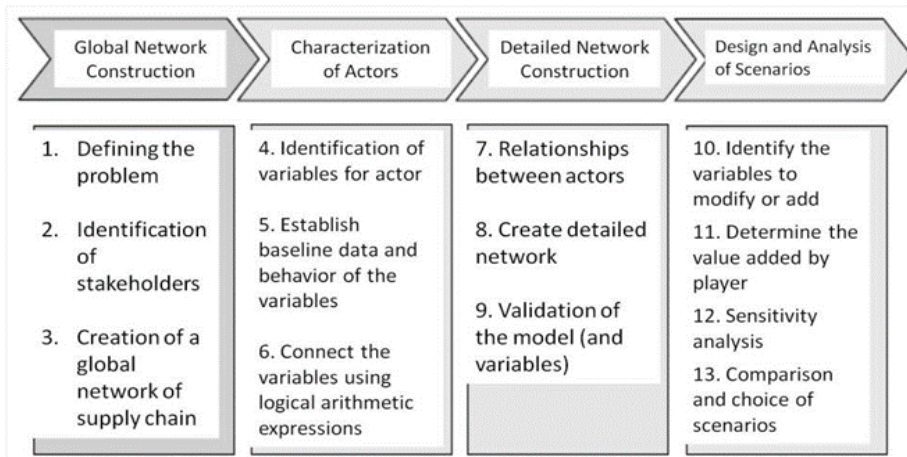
Global Network Construction

Characterization of Actors

Detailed Network Construction

Design and Analysis of Scenarios

1. Defining the problem

2. Identification of stakeholders

3. Creation of a global network of supply chain

4. Identification of variables for actor

5. Establish baseline data and behavior of the variables

6. Connect the variables using logical arithmetic expressions

7. Relationships between actors

8. Create detailed network

9. Validation of the model (and variables)

10. Identify the variables to modify or add

11. Determine the value added by player

12. Sensitivity analysis

13. Comparison and choice of scenarios